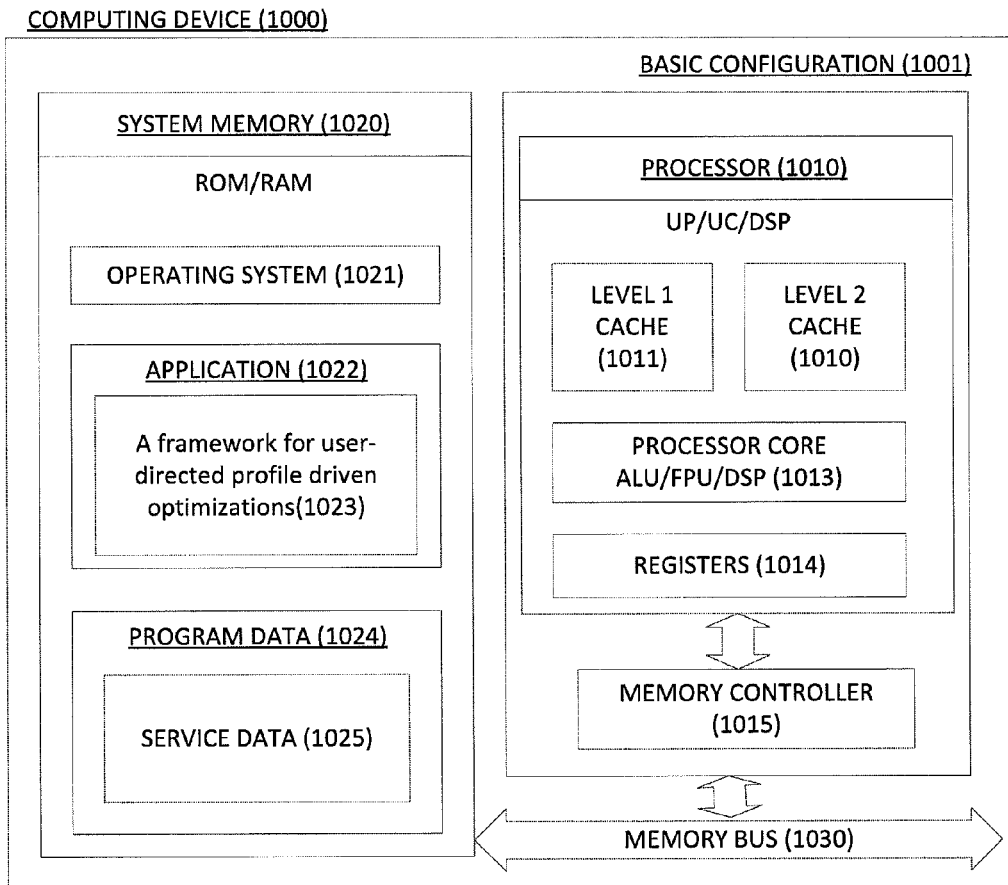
COMPUTING DEVICE (1000)

BASIC CONFIGURATION (1001)

SYSTEM MEMORY (1020)

ROM/RAM

OPERATING SYSTEM (1021)

APPLICATION (1022)

A framework for user-directed profile driven optimizations(1023)

PROGRAM DATA (1024)

SERVICE DATA (1025)

PROCESSOR (1010)

UP/UC/DSP

LEVEL 1 CACHE (1011)

LEVEL 2 CACHE (1010)

PROCESSOR CORE ALU/FPU/DSP (1013)

REGISTERS (1014)

MEMORY CONTROLLER (1015)

MEMORY BUS (1030)